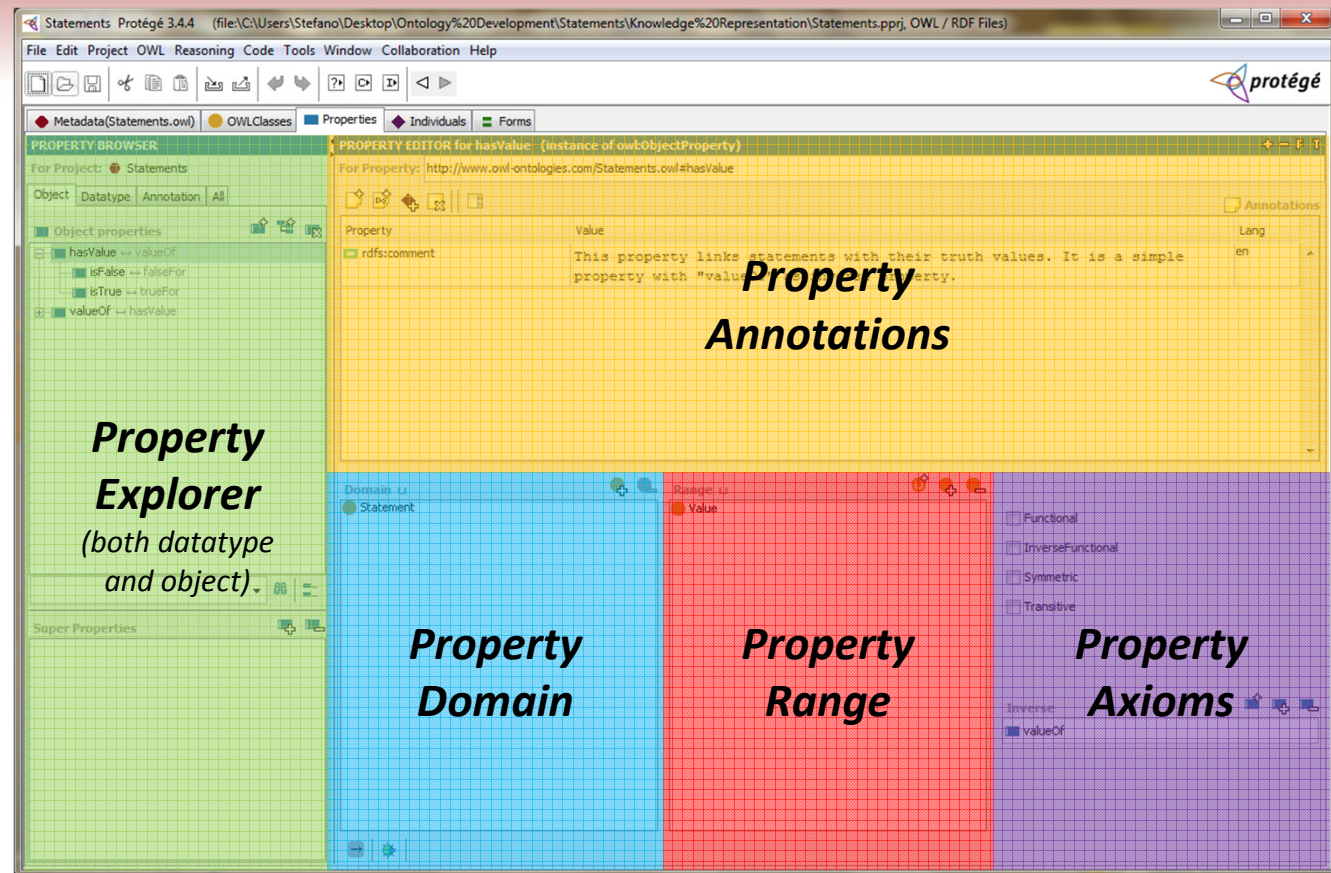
Statements Protégé 3.4.4 (file:\C:\Users\Stefano\Desktop\Ontology%20Development\Statements\Knowledge%20Representation\Statements.pprj, OWL / RDF Files)

File Edit Project OWL Reasoning Code Tools Window Collaboration Help

protégé

Metadata(Statements.owl) OWLClasses Properties Individuals Forms

PROPERTY BROWSER
For Project: Statements
Object Datatype Annotation All
Object properties
hasValue ↔ valueOf
isFalse ↔ falseFor
isTrue ↔ trueFor
valueOf ↔ hasValue

Property Explorer
(both datatype and object)

Super Properties

PROPERTY EDITOR for hasValue (instance of owl:ObjectProperty)
For Property: http://www.owl-ontologies.com/Statements.owl#hasValue
Annotations
| Property | Value | Lang |
|---|---|---|
| rdfs:comment | This property links statements with their truth values. It is a simple property with "valu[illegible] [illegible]erty. | en |

Property Annotations

Domain
Statement

Property Domain

Range
Value

Property Range

Functional
InverseFunctional
Symmetric
Transitive

Inverse
valueOf

Property Axioms